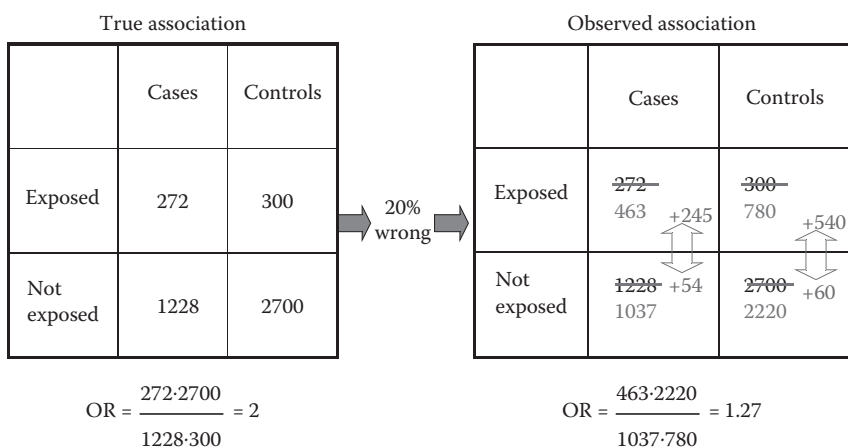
True association

|  | Cases | Controls |
|---|---|---|
| Exposed | 272 | 300 |
| Not exposed | 1228 | 2700 |

20% wrong

Observed association

|  | Cases | Controls |
|---|---|---|
| Exposed | ~~272~~ 463 +245 | ~~300~~ 780 +540 |
| Not exposed | ~~1228~~ +54 1037 | ~~2700~~ +60 2220 |

$OR = \frac{272 \cdot 2700}{1228 \cdot 300} = 2$

$OR = \frac{463 \cdot 2220}{1037 \cdot 780} = 1.27$